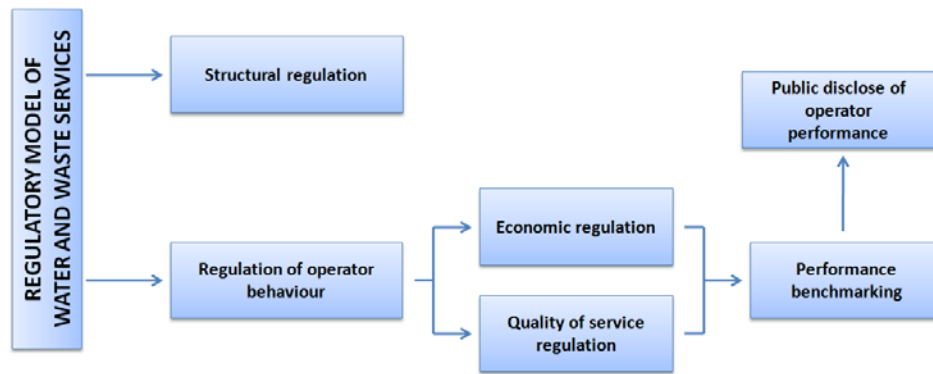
REGULATORY MODEL OF WATER AND WASTE SERVICES

Structural regulation

Regulation of operator behaviour

Economic regulation

Quality of service regulation

Performance benchmarking

Public disclose of operator performance